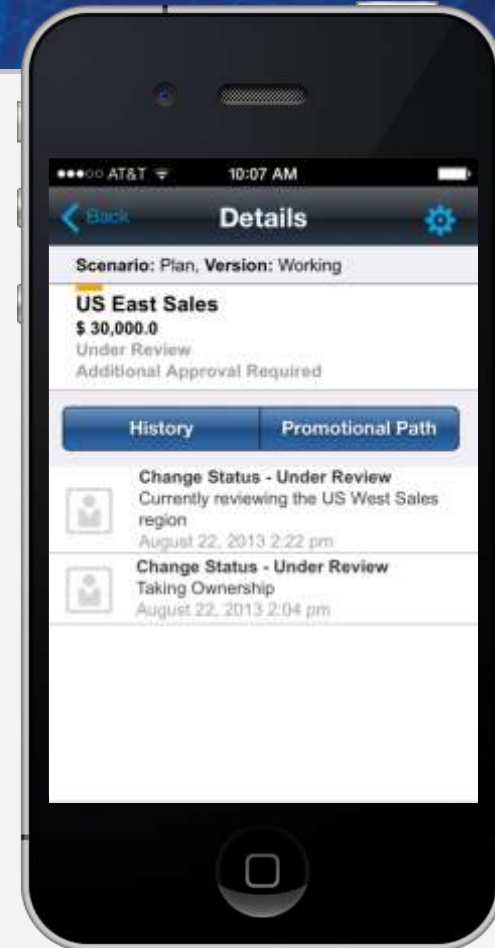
●●●○○ AT&T 10:07 AM

Back Details

Scenario: Plan, Version: Working

US East Sales
$ 30,000.0
Under Review
Additional Approval Required

History Promotional Path

Change Status - Under Review
Currently reviewing the US West Sales region
August 22, 2013 2:22 pm

Change Status - Under Review
Taking Ownership
August 22, 2013 2:04 pm